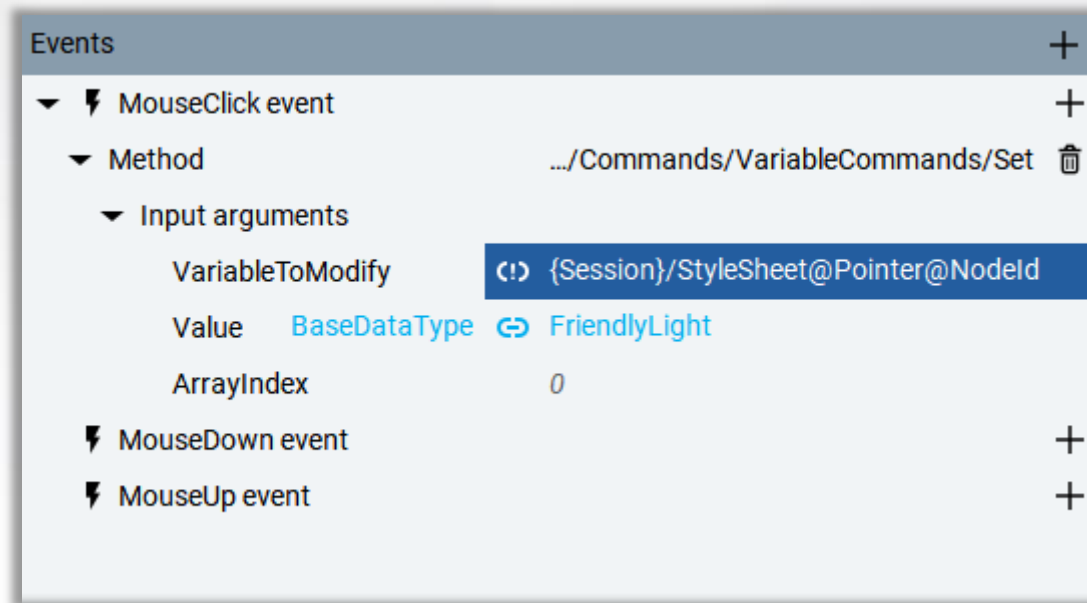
Events +

MouseClick event +

Method .../Commands/VariableCommands/Set

Input arguments

VariableToModify {Session}/StyleSheet@Pointer@NodeId

Value BaseDataType FriendlyLight

ArrayIndex 0

MouseDown event +

MouseUp event +